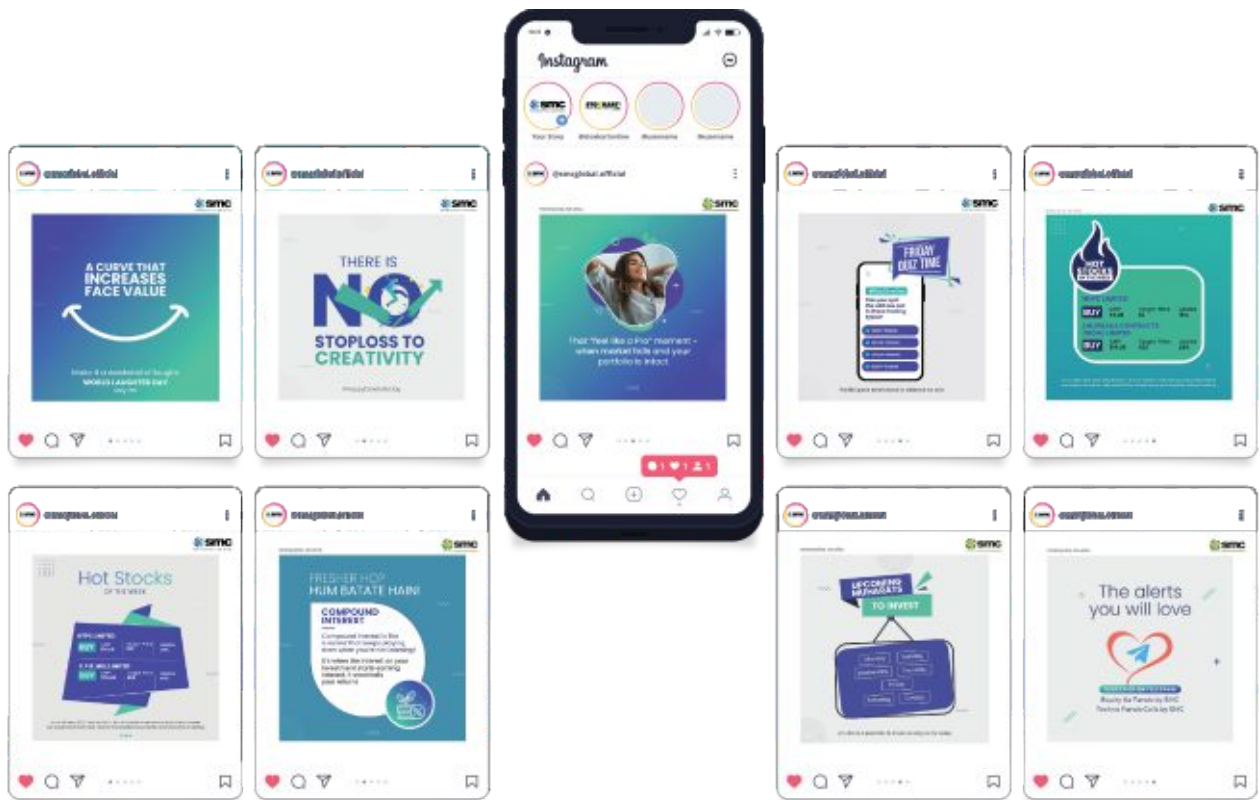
Instagram

Your Story

@smcglobal.official

smc

A CURVE THAT INCREASES FACE VALUE

WORLD LAUGHTER DAY

smc

THERE IS NO STOPLOSS TO CREATIVITY

That "feel like a Pro" moment - when market falls and your portfolio is intact.

smc

FRIDAY QUIZ TIME

smc

HOT STOCKS

BUY

BUY

1 1 1

smc

Hot Stocks OF THE WEEK

BUY

BUY

smc

FRESHER HO? HUM BATATE HAIN!

COMPOUND INTEREST

smc

UPCOMING MUHURATS TO INVEST

smc

The alerts you will love